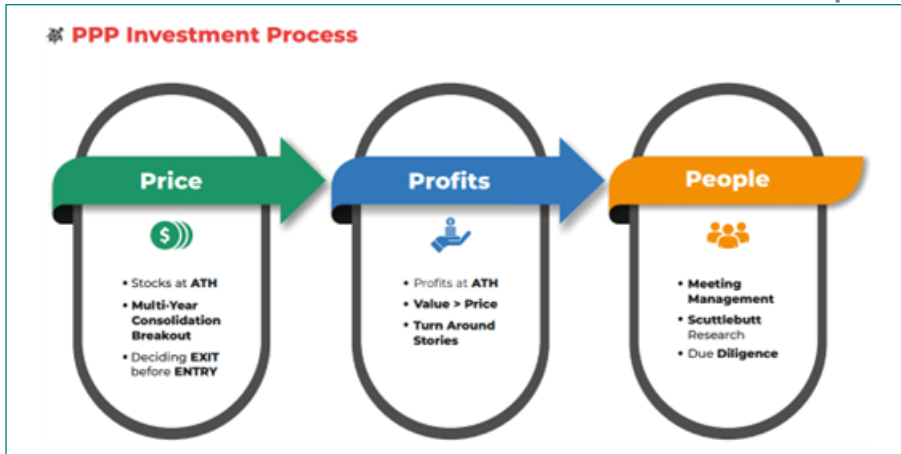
PPP Investment Process

Price

• Stocks at ATH
• Multi-Year Consolidation Breakout
• Deciding EXIT before ENTRY

Profits

• Profits at ATH
• Value > Price
• Turn Around Stories

People

• Meeting Management
• Scuttlebutt Research
• Due Diligence